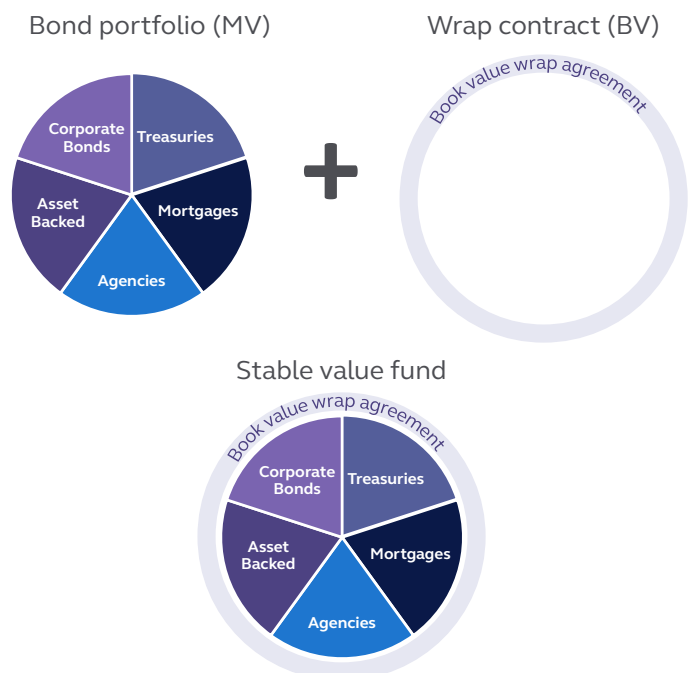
Bond portfolio (MV)

Corporate Bonds
Treasuries
Asset Backed
Mortgages
Agencies

+

Wrap contract (BV)

Book value wrap agreement

Stable value fund

Book value wrap agreement

Corporate Bonds
Treasuries
Asset Backed
Mortgages
Agencies